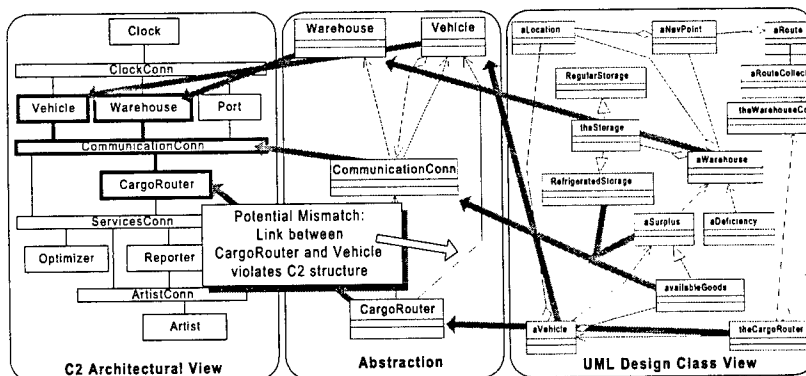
Clock
ClockConn
Vehicle
Warehouse
Port
CommunicationConn
CargoRouter
ServicesConn
Optimizer
Reporter
ArtistConn
Artist
C2 Architectural View

Warehouse
Vehicle
CommunicationConn
CargoRouter
Abstraction

Potential Mismatch: Link between CargoRouter and Vehicle violates C2 structure

aLocation
aNavPoint
aRoute
aRouteCollec
theWarehouseC
RegularStorage
theStorage
aWarehouse
RefrigeratedStorage
aSurplus
aDeficiency
availableGoods
aVehicle
theCargoRouter
UML Design Class View